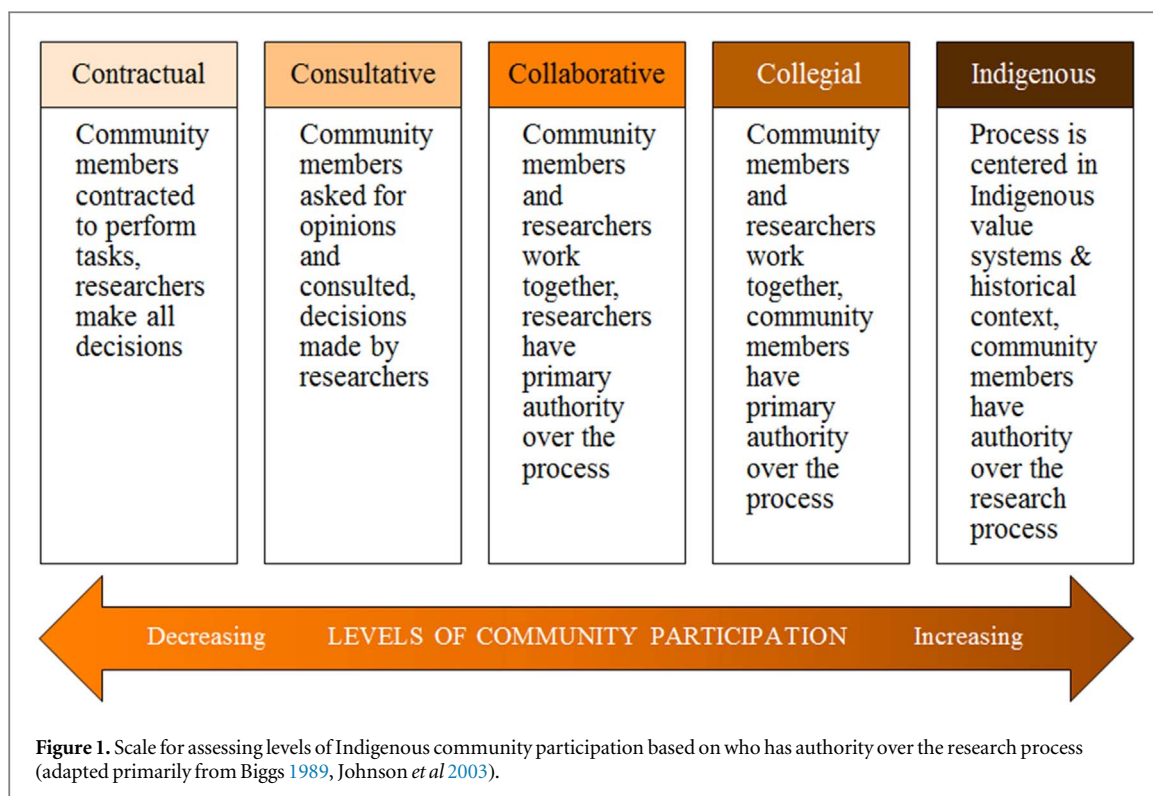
Contractual

Community members contracted to perform tasks, researchers make all decisions

Consultative

Community members asked for opinions and consulted, decisions made by researchers

Collaborative

Community members and researchers work together, researchers have primary authority over the process

Collegial

Community members and researchers work together, community members have primary authority over the process

Indigenous

Process is centered in Indigenous value systems & historical context, community members have authority over the research process

Decreasing LEVELS OF COMMUNITY PARTICIPATION Increasing

**Figure 1.** Scale for assessing levels of Indigenous community participation based on who has authority over the research process (adapted primarily from Biggs 1989, Johnson *et al* 2003).